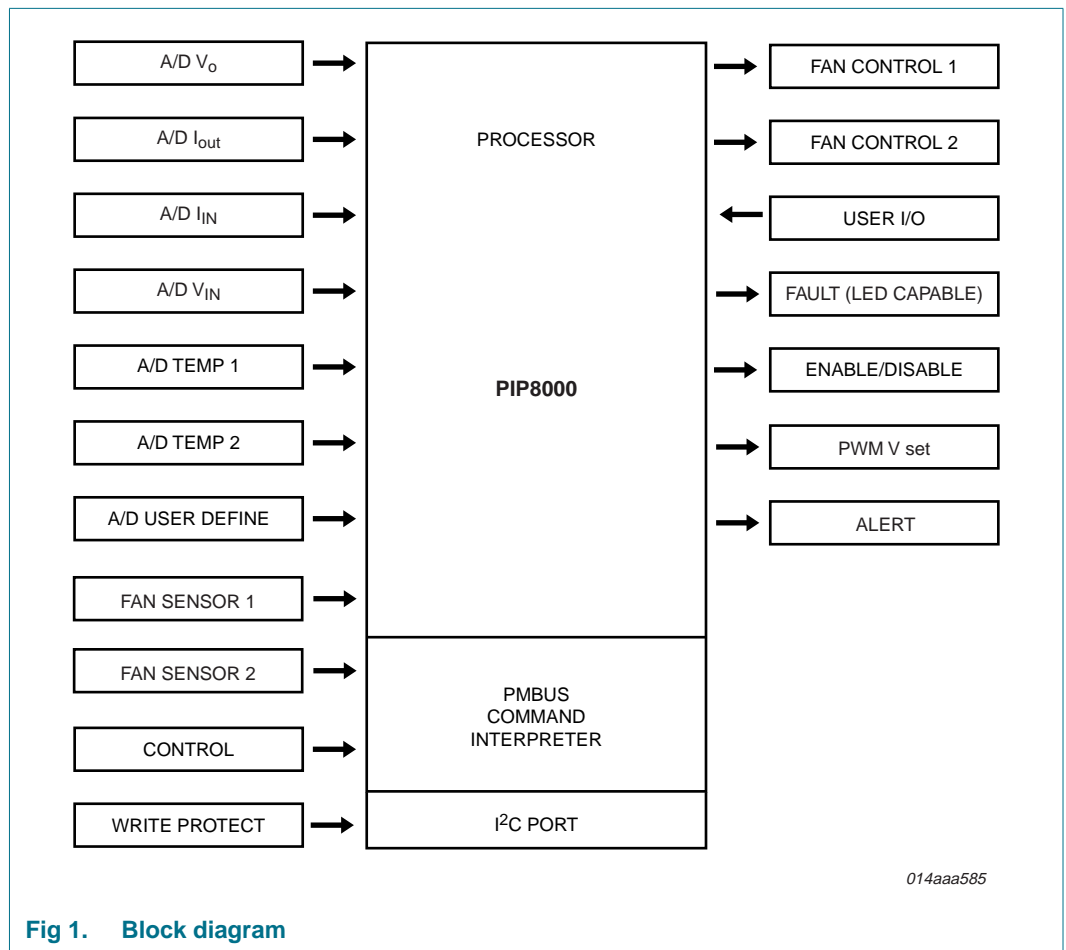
A/D $V_o$

A/D $I_{out}$

A/D $I_{IN}$

A/D $V_{IN}$

A/D TEMP 1

A/D TEMP 2

A/D USER DEFINE

FAN SENSOR 1

FAN SENSOR 2

CONTROL

WRITE PROTECT

PROCESSOR

PIP8000

PMBUS COMMAND INTERPRETER

$I^2C$ PORT

FAN CONTROL 1

FAN CONTROL 2

USER I/O

FAULT (LED CAPABLE)

ENABLE/DISABLE

PWM V set

ALERT

014aaa585

Fig 1. Block diagram